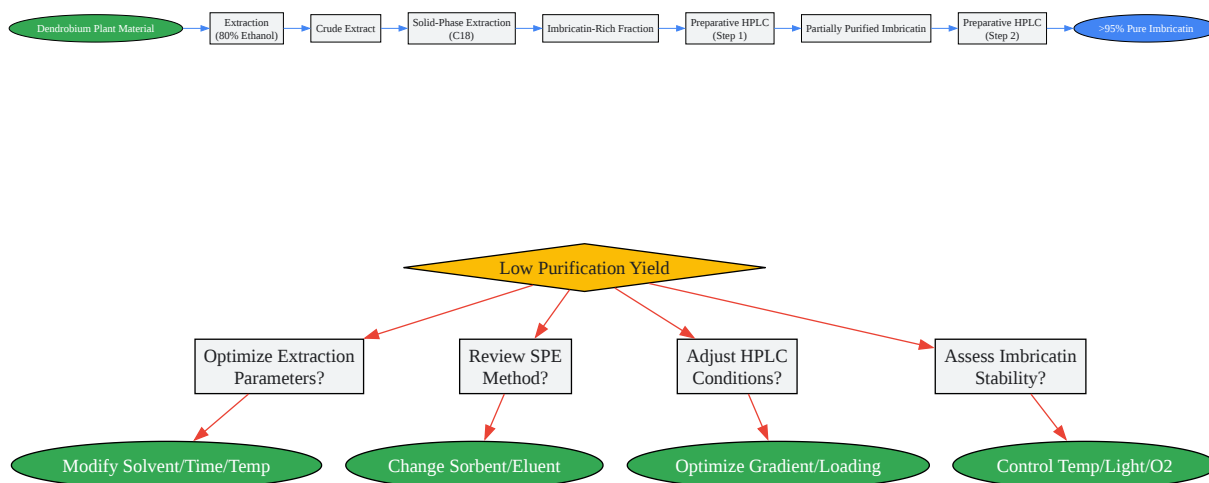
Dendrobium Plant Material

Extraction (80% Ethanol)

Crude Extract

Solid-Phase Extraction (C18)

Imbricatin-Rich Fraction

Preparative HPLC (Step 1)

Partially Purified Imbricatin

Preparative HPLC (Step 2)

>95% Pure Imbricatin

Low Purification Yield

Optimize Extraction Parameters?

Review SPE Method?

Adjust HPLC Conditions?

Assess Imbricatin Stability?

Modify Solvent/Time/Temp

Change Sorbent/Eluent

Optimize Gradient/Loading

Control Temp/Light/O2